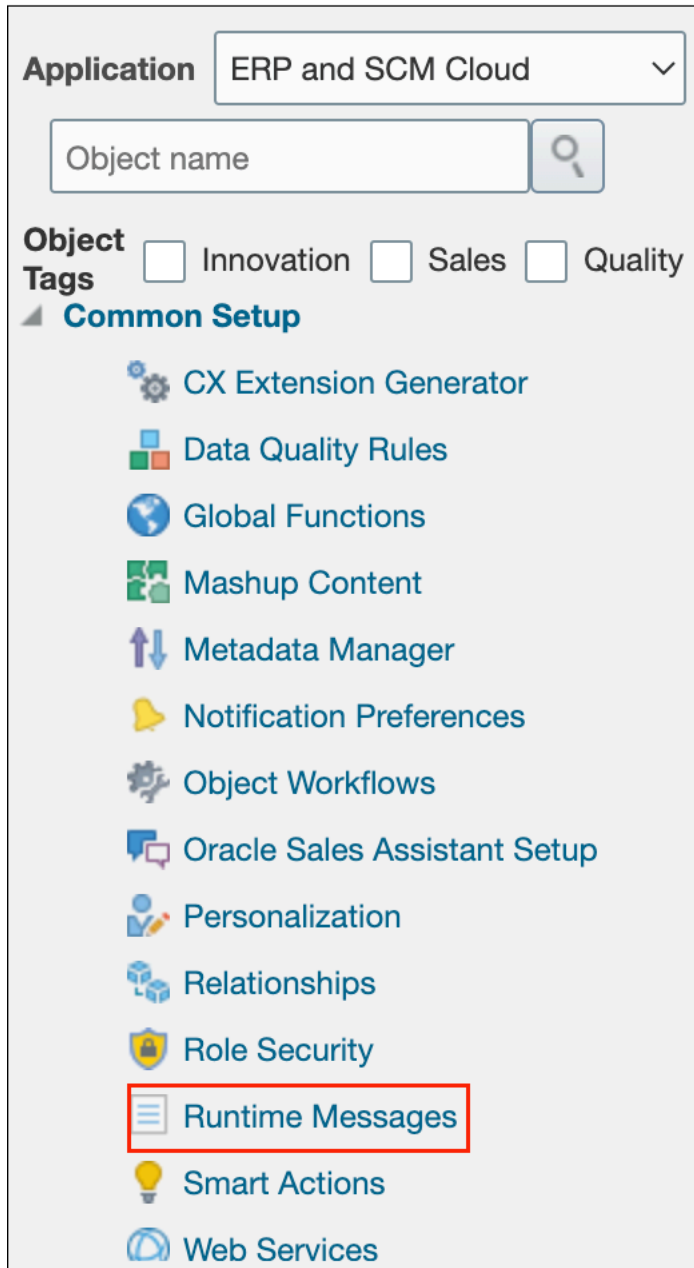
Application ERP and SCM Cloud

Object name

Object Tags Innovation Sales Quality

Common Setup

CX Extension Generator

Data Quality Rules

Global Functions

Mashup Content

Metadata Manager

Notification Preferences

Object Workflows

Oracle Sales Assistant Setup

Personalization

Relationships

Role Security

Runtime Messages

Smart Actions

Web Services